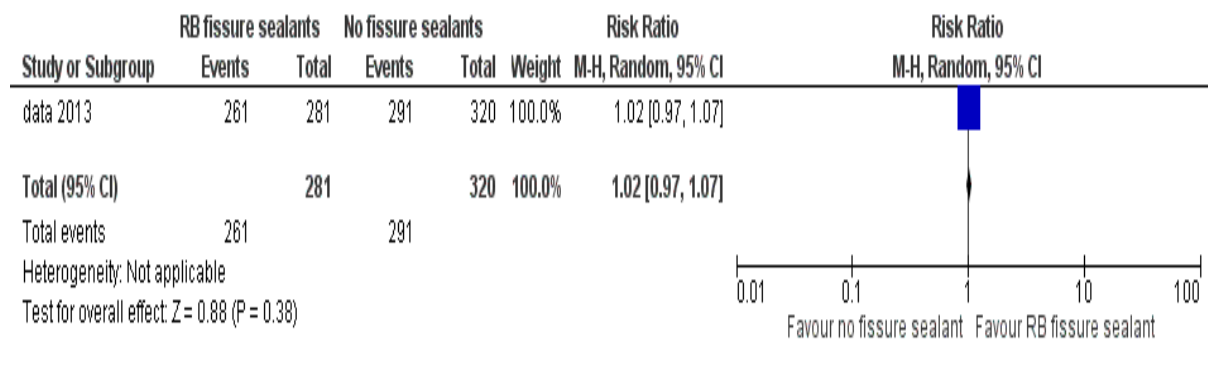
| Study or Subgroup | RB fissure sealants Events | RB fissure sealants Total | No fissure sealants Events | No fissure sealants Total | Weight | Risk Ratio M-H, Random, 95% CI |
|---|---|---|---|---|---|---|
| data 2013 | 261 | 281 | 291 | 320 | 100.0% | 1.02 [0.97, 1.07] |
| Total (95% CI) | | 281 | | 320 | 100.0% | 1.02 [0.97, 1.07] |
| Total events | 261 | | 291 | | | |

Heterogeneity: Not applicable
Test for overall effect: Z = 0.88 (P = 0.38)

Risk Ratio
M-H, Random, 95% CI

0.01 0.1 1 10 100
Favour no fissure sealant Favour RB fissure sealant